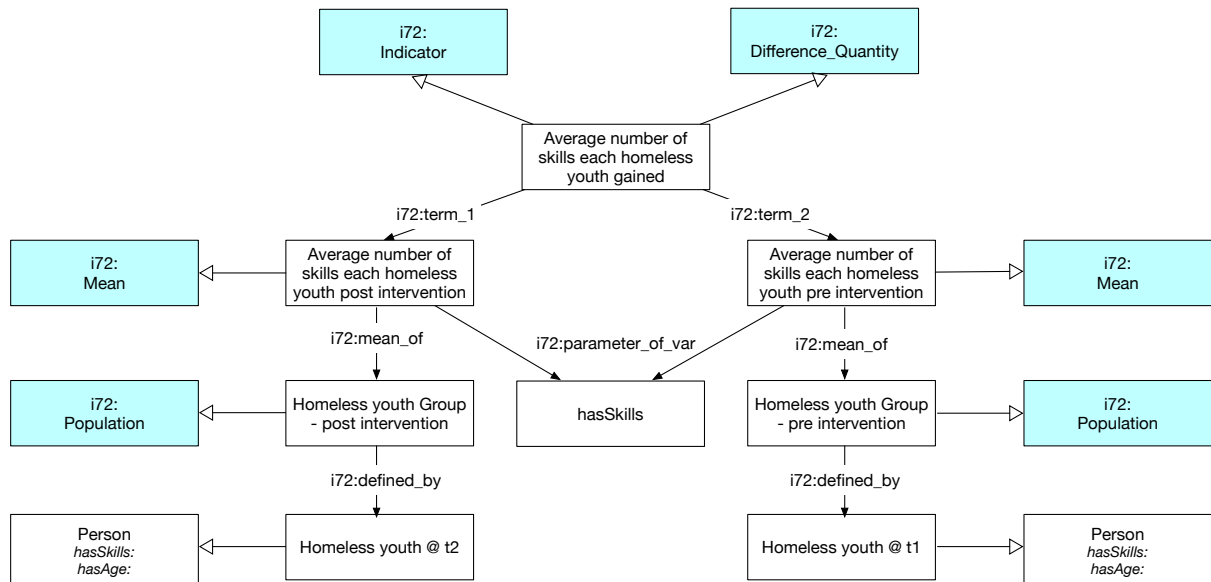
i72:
Indicator

i72:
Difference_Quantity

Average number of skills each homeless youth gained

i72:term_1

i72:term_2

i72:
Mean

Average number of skills each homeless youth post intervention

Average number of skills each homeless youth pre intervention

i72:
Mean

i72:mean_of

i72:parameter_of_var

i72:mean_of

i72:
Population

Homeless youth Group - post intervention

hasSkills

Homeless youth Group - pre intervention

i72:
Population

i72:defined_by

i72:defined_by

Person
*hasSkills:*
*hasAge:*

Homeless youth @ t2

Homeless youth @ t1

Person
*hasSkills:*
*hasAge:*